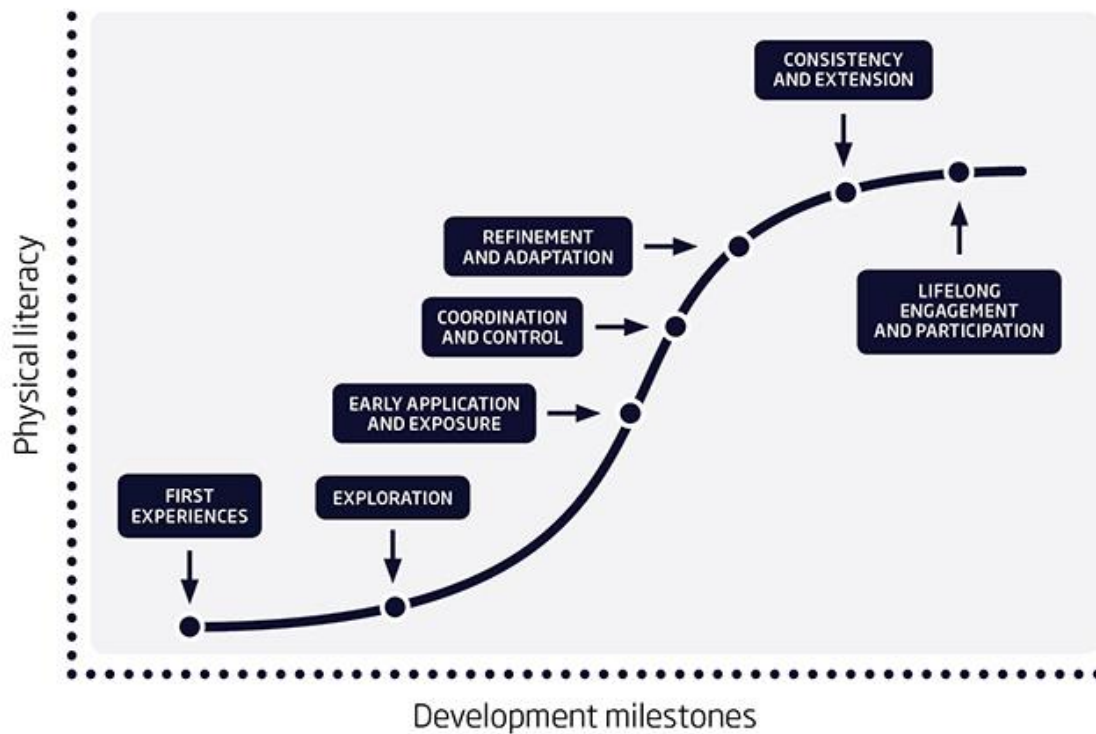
CONSISTENCY AND EXTENSION

REFINEMENT AND ADAPTATION

COORDINATION AND CONTROL

LIFELONG ENGAGEMENT AND PARTICIPATION

EARLY APPLICATION AND EXPOSURE

FIRST EXPERIENCES

EXPLORATION

Physical literacy

Development milestones